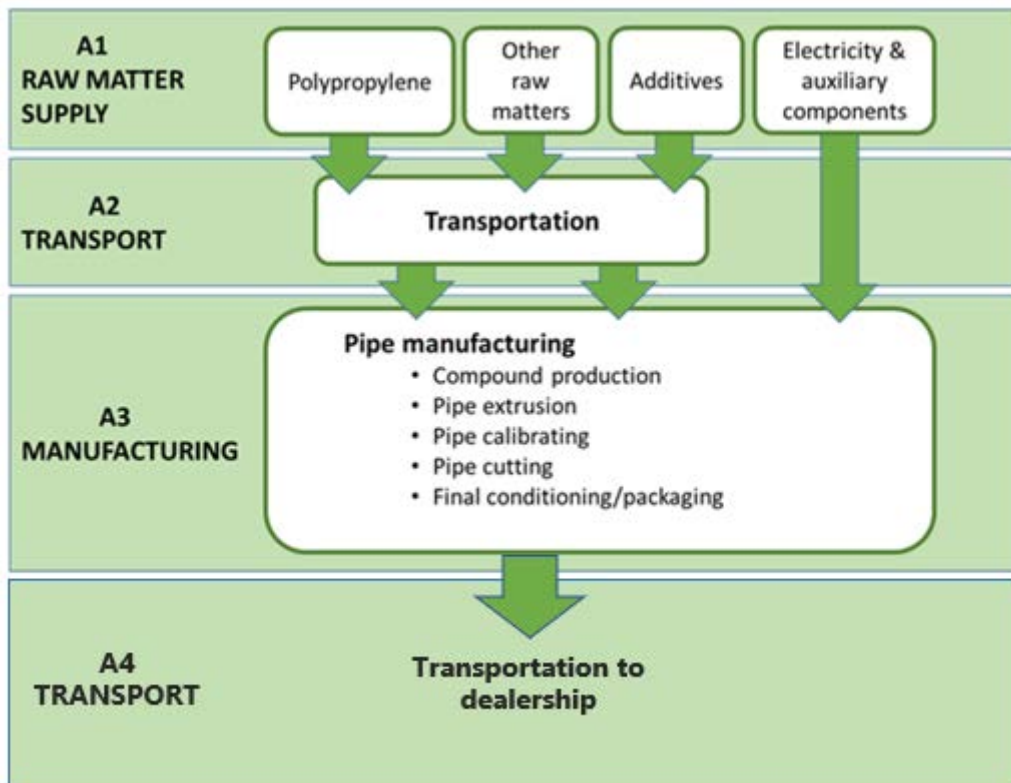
A1
RAW MATTER
SUPPLY

Polypropylene

Other raw matters

Additives

Electricity & auxiliary components

A2
TRANSPORT

Transportation

A3
MANUFACTURING

Pipe manufacturing
• Compound production
• Pipe extrusion
• Pipe calibrating
• Pipe cutting
• Final conditioning/packaging

A4
TRANSPORT

Transportation to dealership